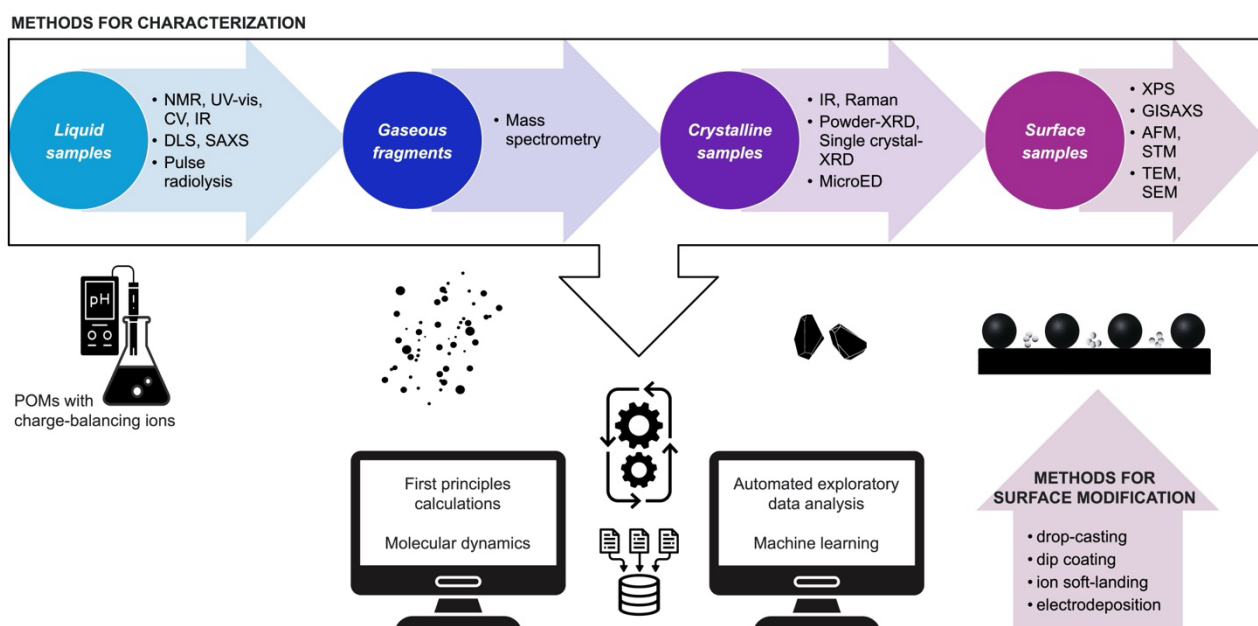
METHODS FOR CHARACTERIZATION

Liquid samples

• NMR, UV-vis, CV, IR
• DLS, SAXS
• Pulse radiolysis

Gaseous fragments

• Mass spectrometry

Crystalline samples

• IR, Raman
• Powder-XRD, Single crystal-XRD
• MicroED

Surface samples

• XPS
• GISAXS
• AFM, STM
• TEM, SEM

pH

POMs with charge-balancing ions

First principles calculations

Molecular dynamics

Automated exploratory data analysis

Machine learning

METHODS FOR SURFACE MODIFICATION

• drop-casting
• dip coating
• ion soft-landing
• electrodeposition